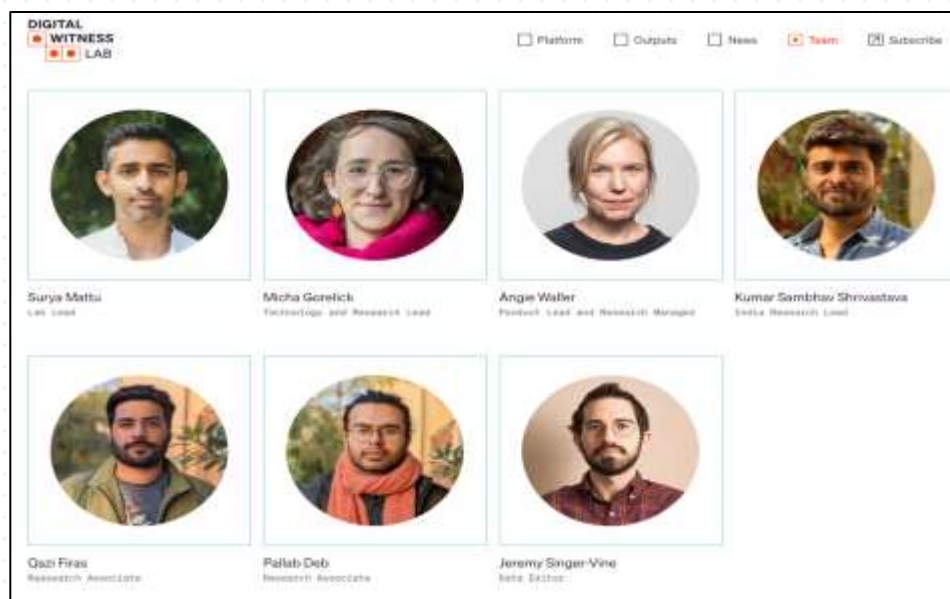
DIGITAL
WITNESS
LAB

Platform
Outputs
News
Team
Subscribe

Surya Mattu
Lab Lead

Micha Gorelick
Technology and Research Lead

Angie Waller
Product Lead and Research Manager

Kumar Sambhav Shrivastava
India Research Lead

Qazi Firas
Research Associate

Pallab Deb
Research Associate

Jeremy Singer-Vine
Data Editor